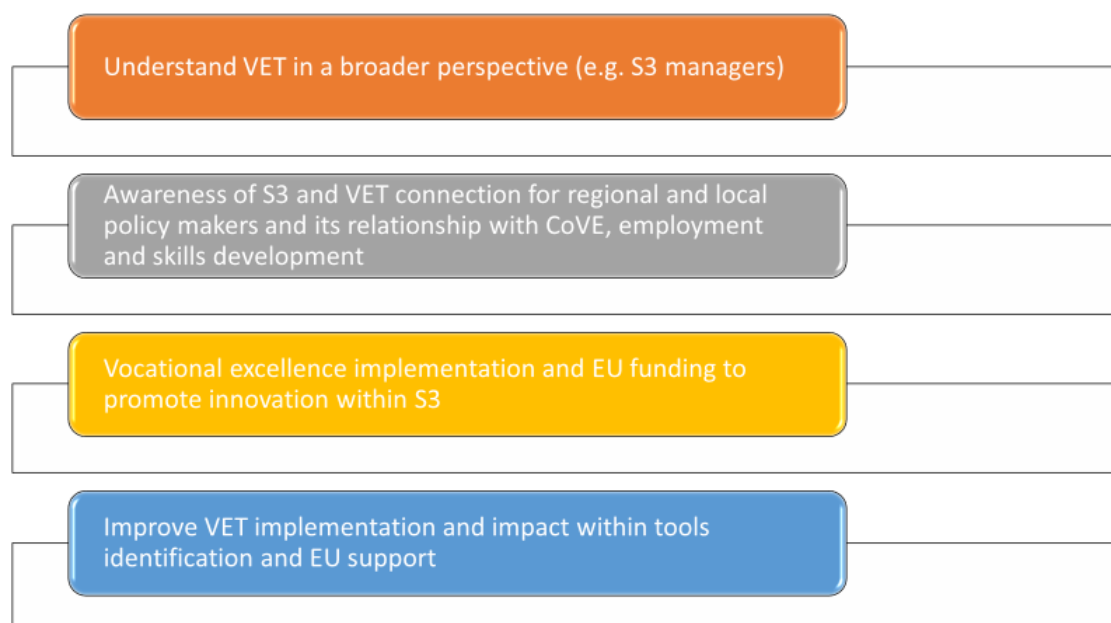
Understand VET in a broader perspective (e.g. S3 managers)

Awareness of S3 and VET connection for regional and local policy makers and its relationship with CoVE, employment and skills development

Vocational excellence implementation and EU funding to promote innovation within S3

Improve VET implementation and impact within tools identification and EU support